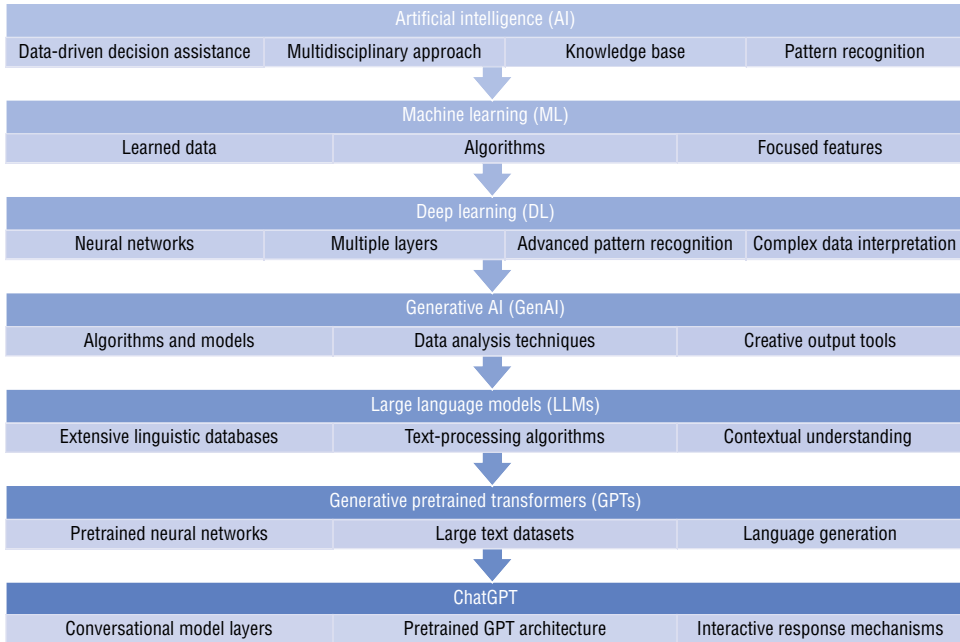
Artificial intelligence (AI)

Data-driven decision assistance | Multidisciplinary approach | Knowledge base | Pattern recognition

Machine learning (ML)

Learned data | Algorithms | Focused features

Deep learning (DL)

Neural networks | Multiple layers | Advanced pattern recognition | Complex data interpretation

Generative AI (GenAI)

Algorithms and models | Data analysis techniques | Creative output tools

Large language models (LLMs)

Extensive linguistic databases | Text-processing algorithms | Contextual understanding

Generative pretrained transformers (GPTs)

Pretrained neural networks | Large text datasets | Language generation

ChatGPT

Conversational model layers | Pretrained GPT architecture | Interactive response mechanisms